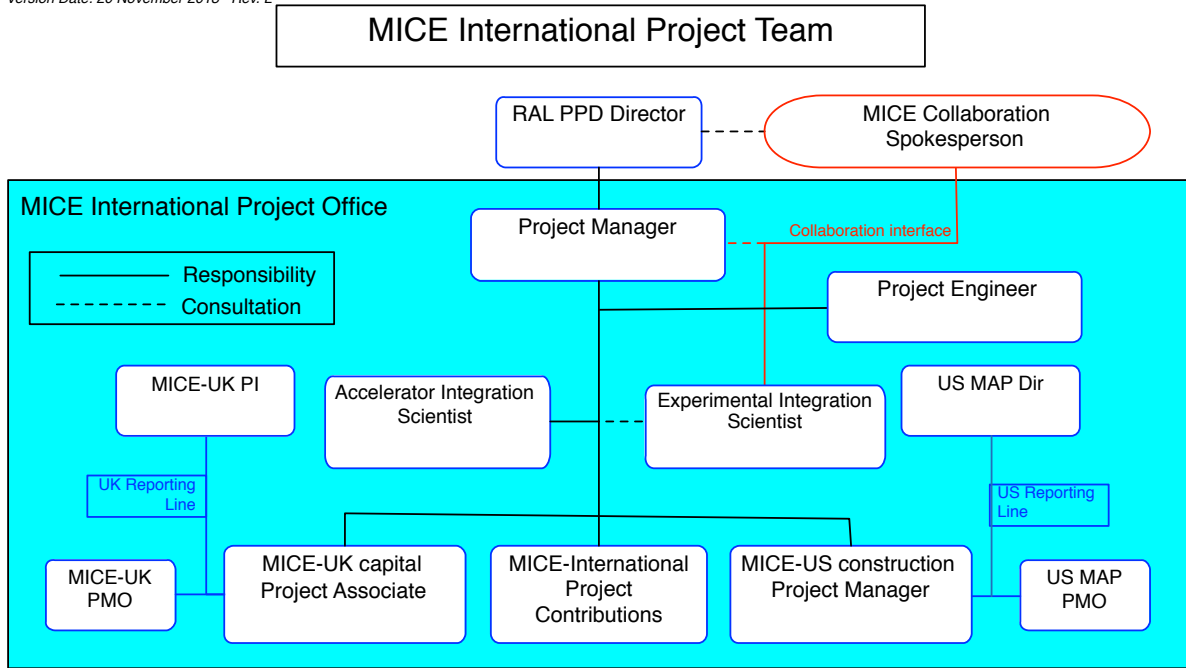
Version Date: 20 November 2013 - Rev. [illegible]

MICE International Project Team

RAL PPD Director

MICE Collaboration Spokesperson

MICE International Project Office

Project Manager

Collaboration interface

Responsibility
Consultation

Project Engineer

MICE-UK PI

Accelerator Integration Scientist

Experimental Integration Scientist

US MAP Dir

UK Reporting Line

US Reporting Line

MICE-UK PMO

MICE-UK capital Project Associate

MICE-International Project Contributions

MICE-US construction Project Manager

US MAP PMO